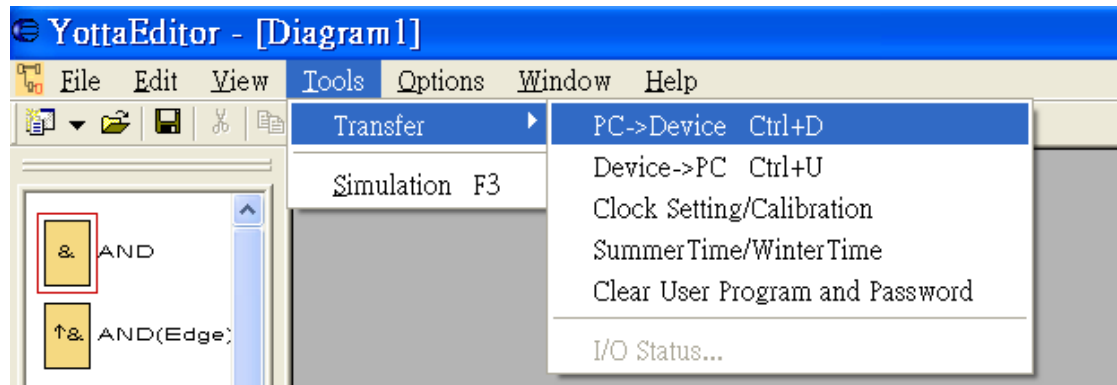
YottaEditor - [Diagram1]

File Edit View Tools Options Window Help

Transfer

Simulation F3

PC->Device Ctrl+D

Device->PC Ctrl+U

Clock Setting/Calibration

SummerTime/WinterTime

Clear User Program and Password

I/O Status...

&

AND

↑&

AND(Edge)